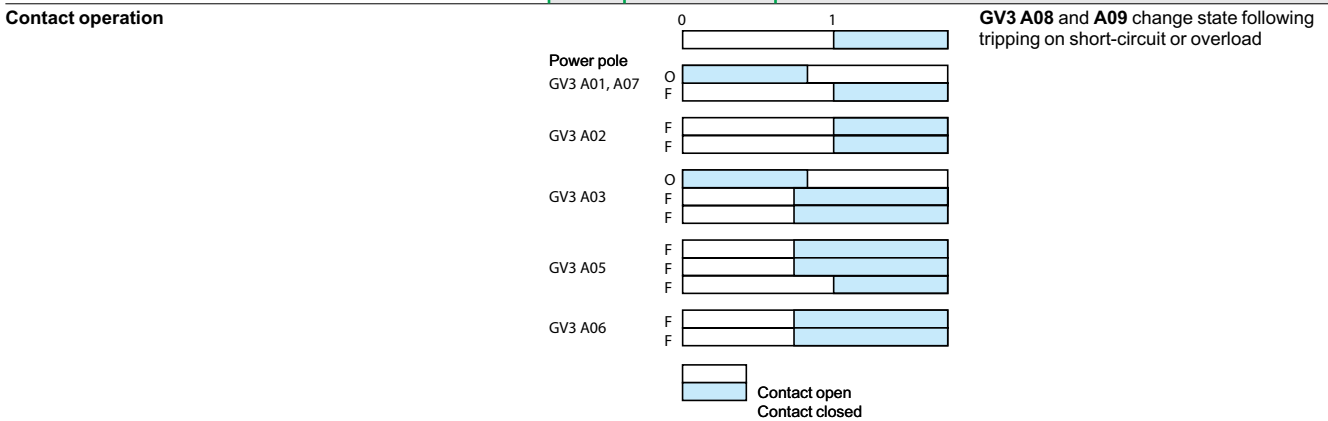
Contact operation

0 1

Power pole

GV3 A01, A07
O
F

GV3 A02
F
F

GV3 A03
O
F
F

GV3 A05
F
F
F

GV3 A06
F
F

Contact open
Contact closed

**GV3 A08** and **A09** change state following tripping on short-circuit or overload